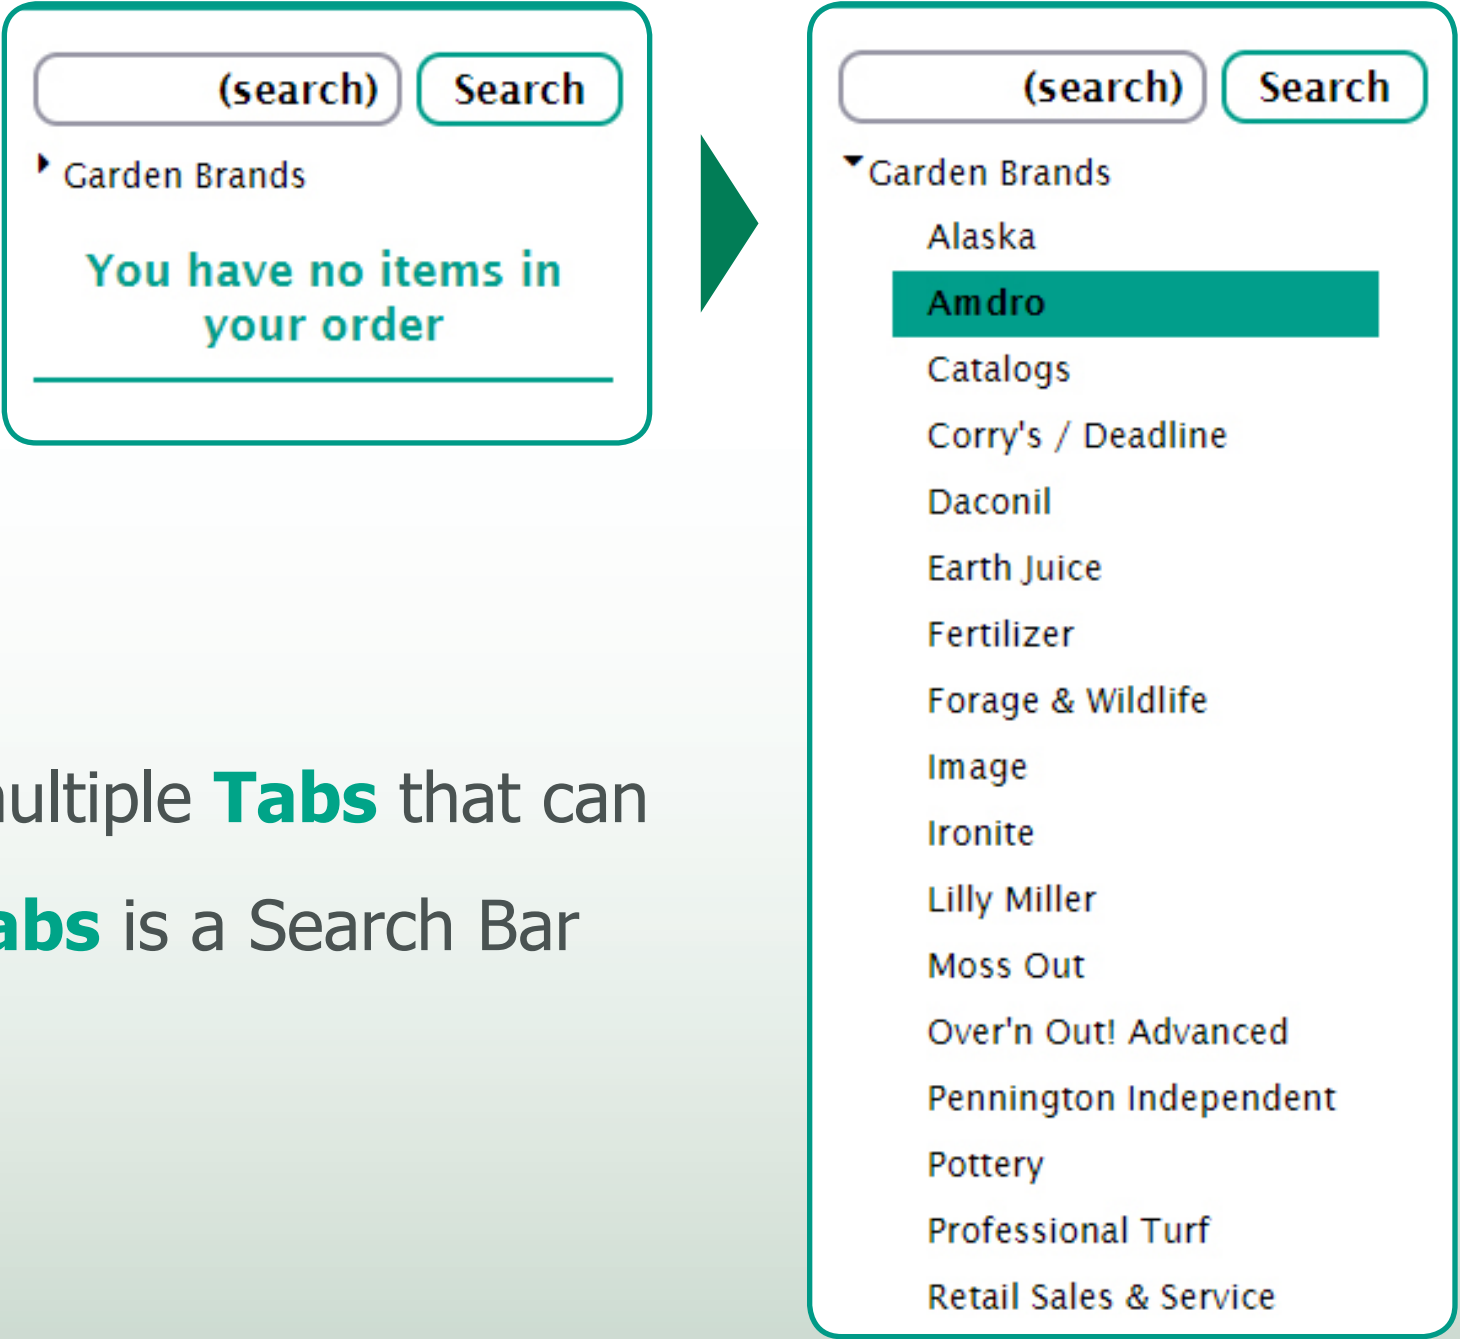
(search) Search

Garden Brands

You have no items in your order

ultiple Tabs that can

abs is a Search Bar

(search) Search

Garden Brands

Alaska

Amdro

Catalogs

Corry's / Deadline

Daconil

Earth Juice

Fertilizer

Forage & Wildlife

Image

Ironite

Lilly Miller

Moss Out

Over'n Out! Advanced

Pennington Independent

Pottery

Professional Turf

Retail Sales & Service